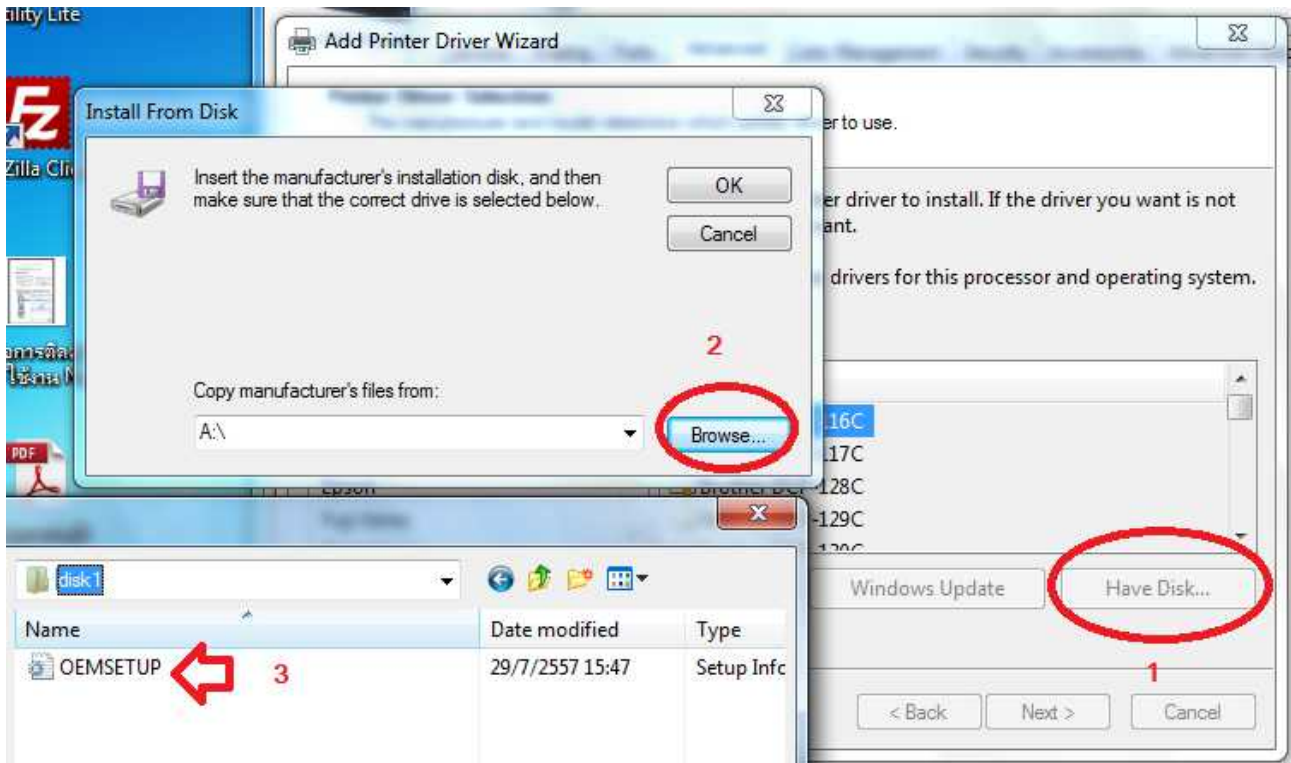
ality Lite

Zilla Cli

อการติด ใช้งาน N

PDF

Add Printer Driver Wizard

er to use.

er driver to install. If the driver you want is not ant.

drivers for this processor and operating system.

116C
117C
128C
129C

Windows Update

Have Disk...

1

< Back

Next >

Cancel

Install From Disk

Insert the manufacturer's installation disk, and then make sure that the correct drive is selected below.

OK

Cancel

2

Copy manufacturer's files from:

A:\

Browse...

disk1

| Name | Date modified | Type |
|---|---|---|
| OEMSETUP | 29/7/2557 15:47 | Setup Infc |

3